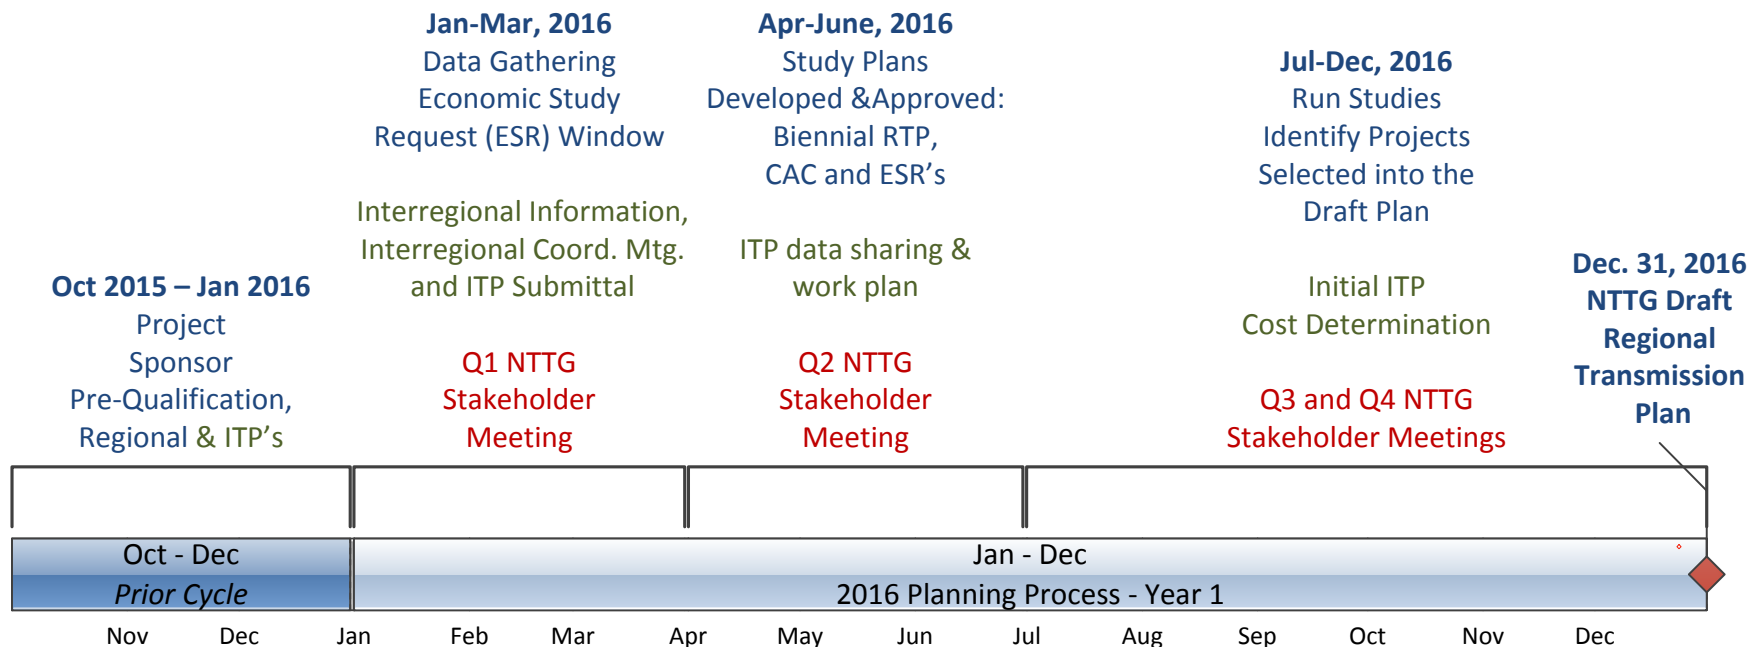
Oct 2015 – Jan 2016
Project Sponsor Pre-Qualification, Regional & ITP’s

Jan-Mar, 2016
Data Gathering
Economic Study Request (ESR) Window

Interregional Information, Interregional Coord. Mtg. and ITP Submittal

Q1 NTTG Stakeholder Meeting

Apr-June, 2016
Study Plans Developed &Approved: Biennial RTP, CAC and ESR’s

ITP data sharing & work plan

Q2 NTTG Stakeholder Meeting

Jul-Dec, 2016
Run Studies
Identify Projects Selected into the Draft Plan

Initial ITP Cost Determination

Q3 and Q4 NTTG Stakeholder Meetings

Dec. 31, 2016
NTTG Draft Regional Transmission Plan

Oct - Dec
Prior Cycle

Jan - Dec
2016 Planning Process - Year 1

Nov Dec Jan Feb Mar Apr May Jun Jul Aug Sep Oct Nov Dec